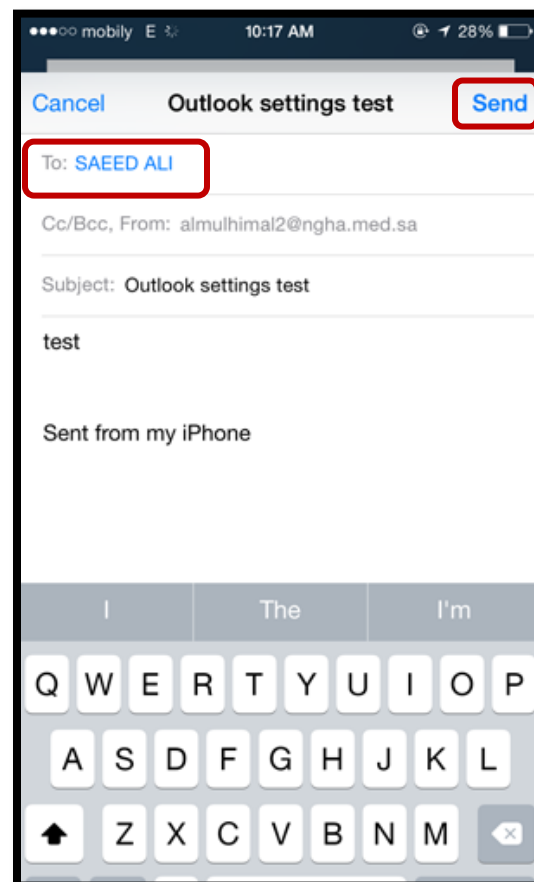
●●●○○ mobily E 10:17 AM 28%

Cancel Outlook settings test Send

To: SAEED ALI

Cc/Bcc, From: almulhimal2@ngha.med.sa

Subject: Outlook settings test

test

Sent from my iPhone

I The I'm

Q W E R T Y U I O P

A S D F G H J K L

Z X C V B N M